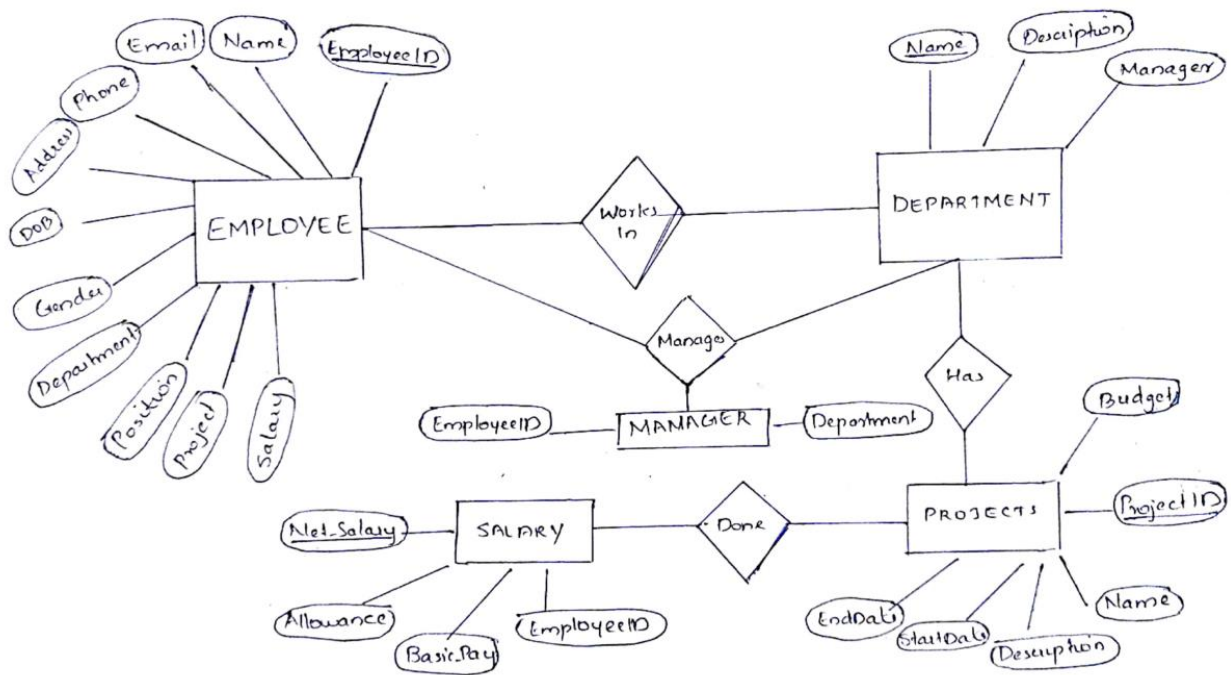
Email
Name
EmployeeID
Phone
Address
DOB
EMPLOYEE
Gender
Department
Position
Project
Salary

Works In

Name
Description
Manager
DEPARTMENT

Manages

Has

EmployeeID
MANAGER
Department

Budget
Net_Salary
SALARY
Done
PROJECTS
ProjectID
Allowance
Basic_Pay
EmployeeID
EndDate
StartDate
Description
Name